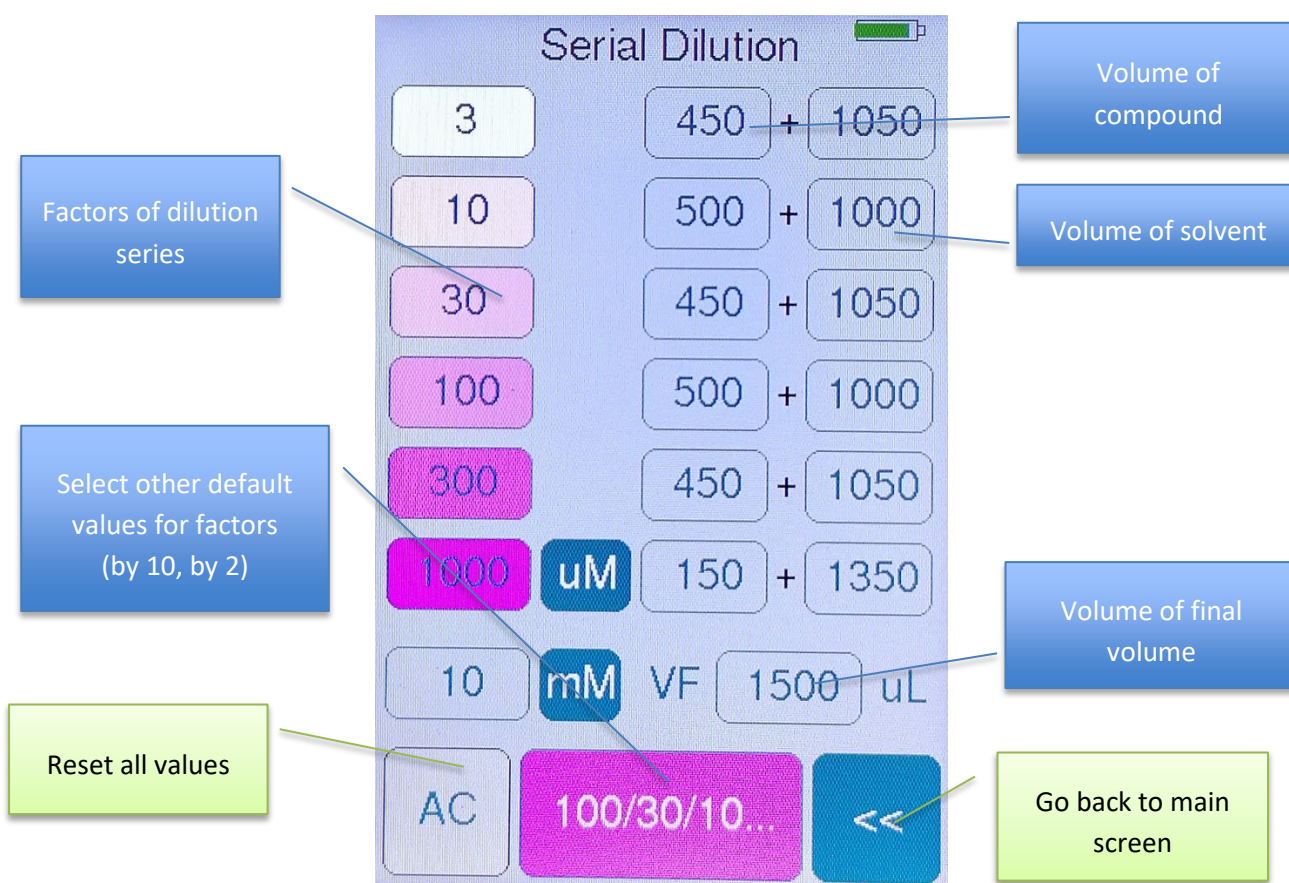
Serial Dilution

Volume of compound

Factors of dilution series

Volume of solvent

| 3 | | 450 | + | 1050 |
|---|---|---|---|---|
| 10 | | 500 | + | 1000 |
| 30 | | 450 | + | 1050 |
| 100 | | 500 | + | 1000 |
| 300 | | 450 | + | 1050 |
| 1000 | uM | 150 | + | 1350 |

Select other default values for factors (by 10, by 2)

Volume of final volume

10 mM VF 1500 uL

Reset all values

AC

100/30/10...

<<

Go back to main screen